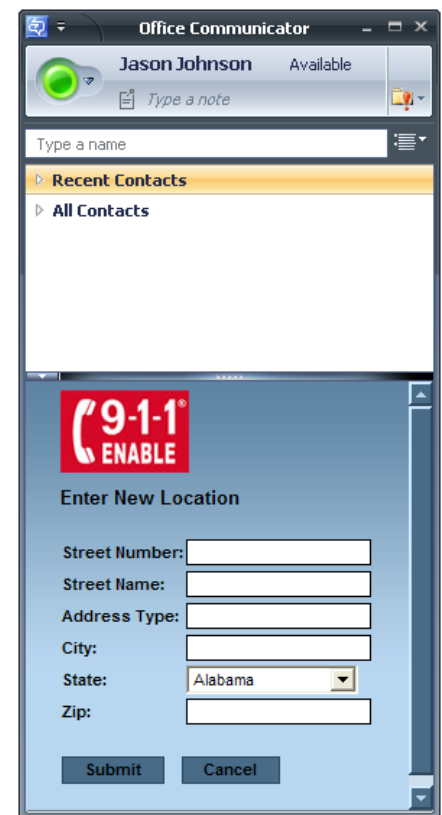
Office Communicator

Jason Johnson Available

Type a note

Type a name

Recent Contacts

All Contacts

9-1-1® ENABLE

Enter New Location

Street Number:

Street Name:

Address Type:

City:

State: Alabama

Zip:

Submit Cancel